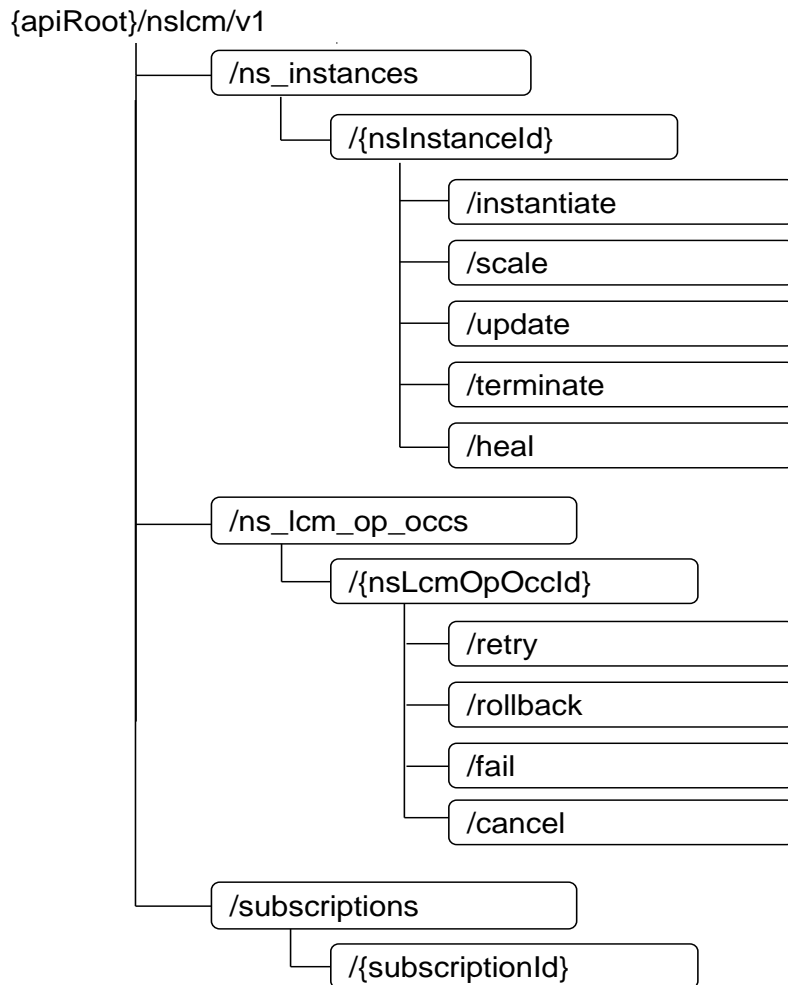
{apiRoot}/nslcm/v1

/ns_instances

/{nsInstanceId}

/instantiate

/scale

/update

/terminate

/heal

/ns_lcm_op_occs

/{nsLcmOpOccId}

/retry

/rollback

/fail

/cancel

/subscriptions

/{subscriptionId}